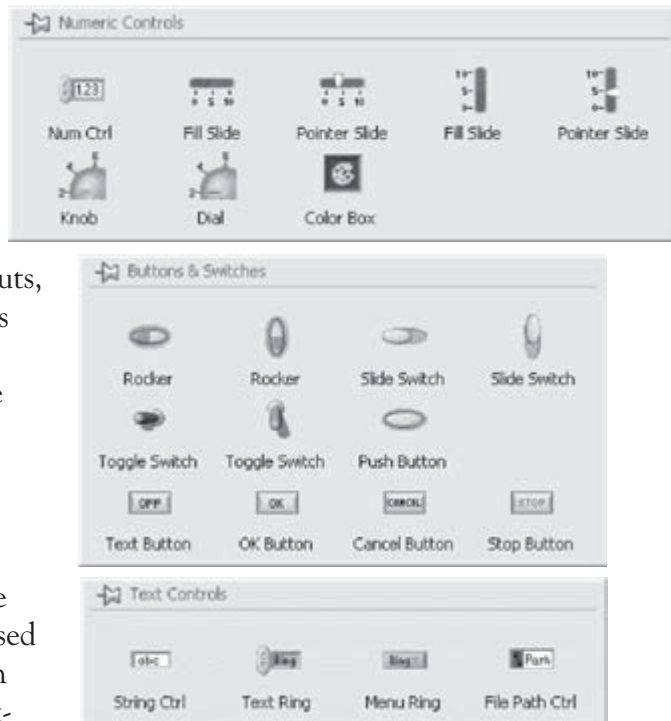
Numeric Controls

123

0 5 10

0 5 10

10
5
0

10
5
0

Num Ctrl
Fill Slide
Pointer Slide
Fill Slide
Pointer Slide

4 6
2

4 6
2

Knob
Dial
Color Box

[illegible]uts,
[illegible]s

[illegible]e

Buttons & Switches

Rocker
Rocker
Slide Switch
Slide Switch

Toggle Switch
Toggle Switch
Push Button

OFF
OK
CANCEL
STOP

Text Button
OK Button
Cancel Button
Stop Button

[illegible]e
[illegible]sed
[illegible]n

Text Controls

abc
Ring
Ring
Path

String Ctrl
Text Ring
Menu Ring
File Path Ctrl